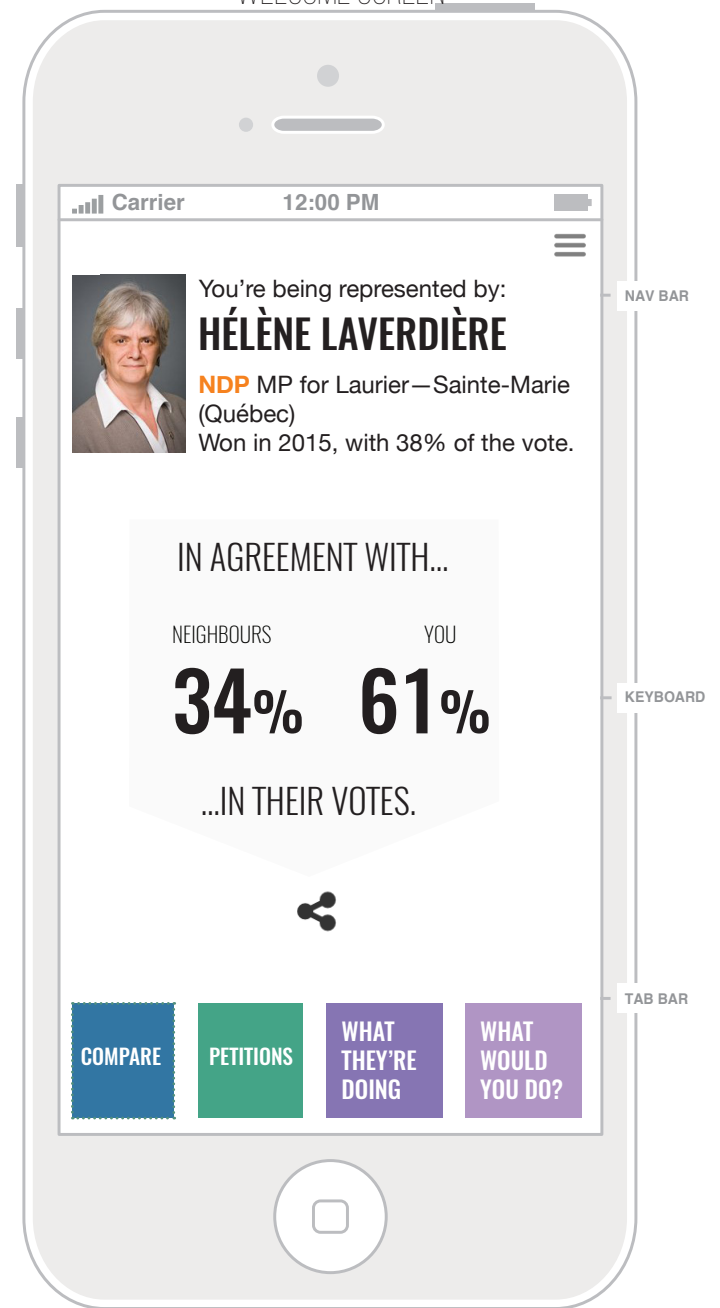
Carrier 12:00 PM

You're being represented by:
HÉLÈNE LAVERDIÈRE
NDP MP for Laurier—Sainte-Marie (Québec)
Won in 2015, with 38% of the vote.

NAV BAR

IN AGREEMENT WITH...
NEIGHBOURS YOU
34% 61%
...IN THEIR VOTES.

KEYBOARD

TAB BAR

COMPARE
PETITIONS
WHAT THEY'RE DOING
WHAT WOULD YOU DO?